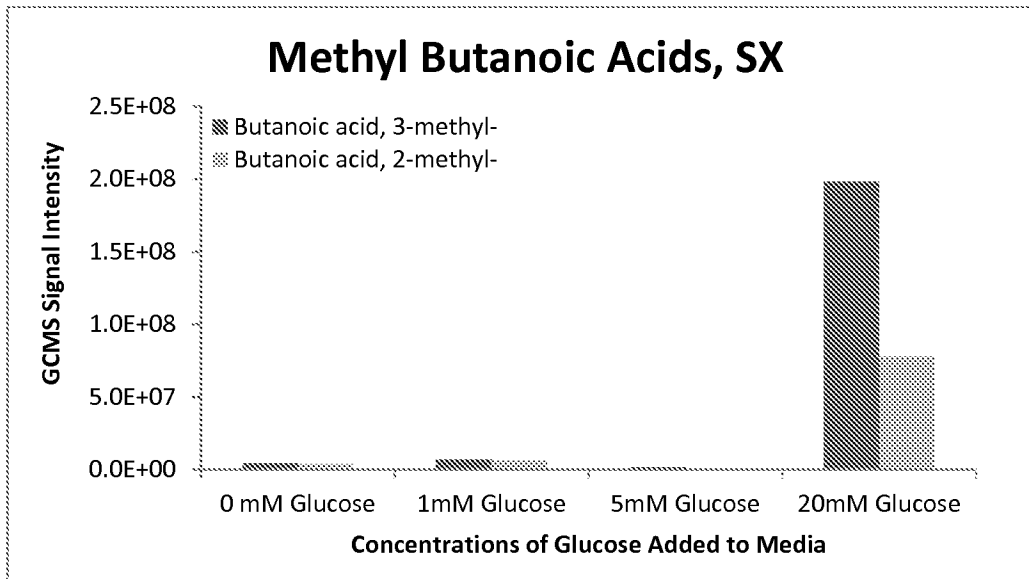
Methyl Butanoic Acids, SX

Butanoic acid, 3-methyl-
Butanoic acid, 2-methyl-

GCMS Signal Intensity

2.5E+08
2.0E+08
1.5E+08
1.0E+08
5.0E+07
0.0E+00

0 mM Glucose
1mM Glucose
5mM Glucose
20mM Glucose

Concentrations of Glucose Added to Media